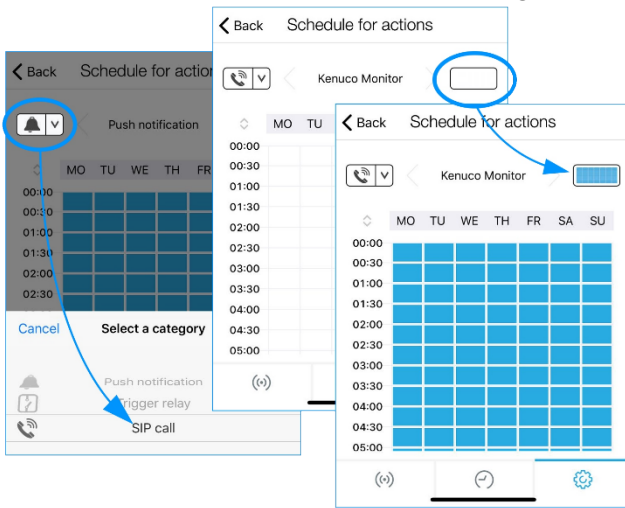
Back Schedule for actio

Push notification

MO TU WE TH FR

00:00
00:30
01:00
01:30
02:00
02:30

Cancel Select a category

Push notification
Trigger relay
SIP call

Back Schedule for actions

Kenuco Monitor

MO TU

00:00
00:30
01:00
01:30
02:00
02:30
03:00
03:30
04:00
04:30
05:00

Back Schedule for actions

Kenuco Monitor

MO TU WE TH FR SA SU

00:00
00:30
01:00
01:30
02:00
02:30
03:00
03:30
04:00
04:30
05:00